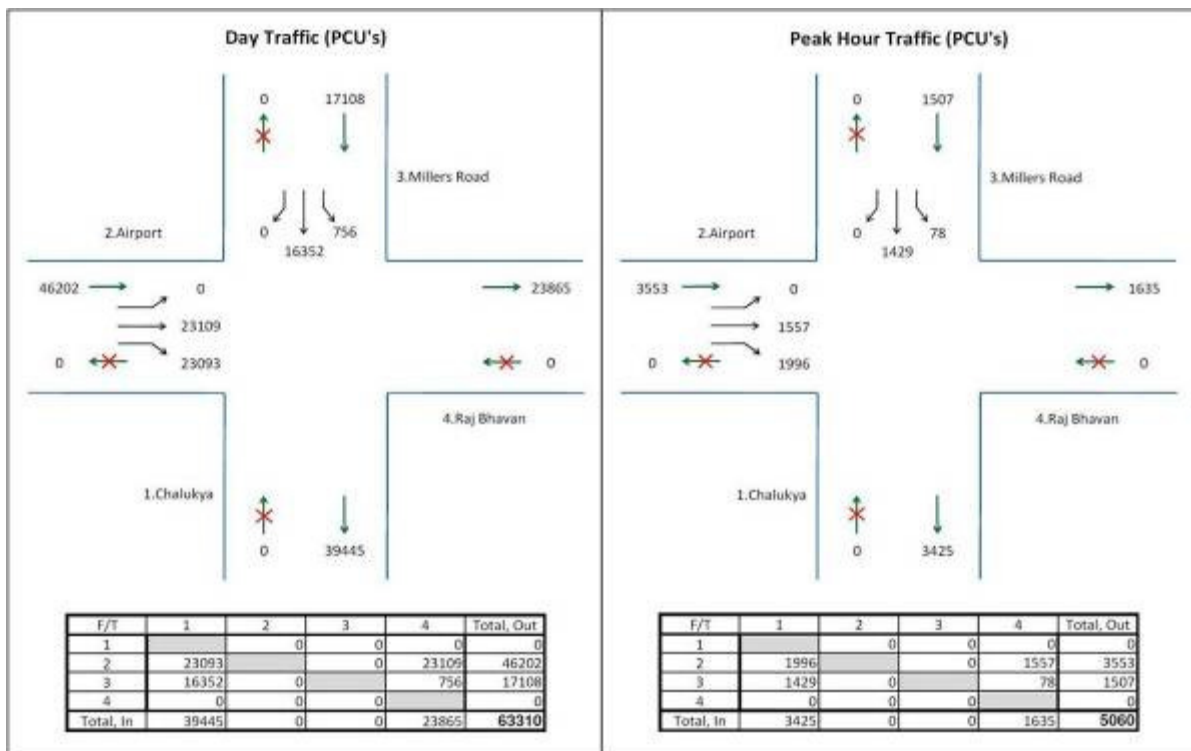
Day Traffic (PCU's)

0 17108

3.Millers Road

2.Airport

0 16352 756

46202 0

23865

23109

0 23093

0

4.Raj Bhavan

1.Chalukya

0 39445

| F/T | 1 | 2 | 3 | 4 | Total, Out |
|---|---|---|---|---|---|
| 1 | | 0 | 0 | 0 | 0 |
| 2 | 23093 | | 0 | 23109 | 46202 |
| 3 | 16352 | 0 | | 756 | 17108 |
| 4 | 0 | 0 | 0 | | 0 |
| Total, In | 39445 | 0 | 0 | 23865 | 63310 |

Peak Hour Traffic (PCU's)

0 1507

3.Millers Road

2.Airport

0 1429 78

3553 0

1635

1557

0 1996

0

4.Raj Bhavan

1.Chalukya

0 3425

| F/T | 1 | 2 | 3 | 4 | Total, Out |
|---|---|---|---|---|---|
| 1 | | 0 | 0 | 0 | 0 |
| 2 | 1996 | | 0 | 1557 | 3553 |
| 3 | 1429 | 0 | | 78 | 1507 |
| 4 | 0 | 0 | 0 | | 0 |
| Total, In | 3425 | 0 | 0 | 1635 | 5060 |